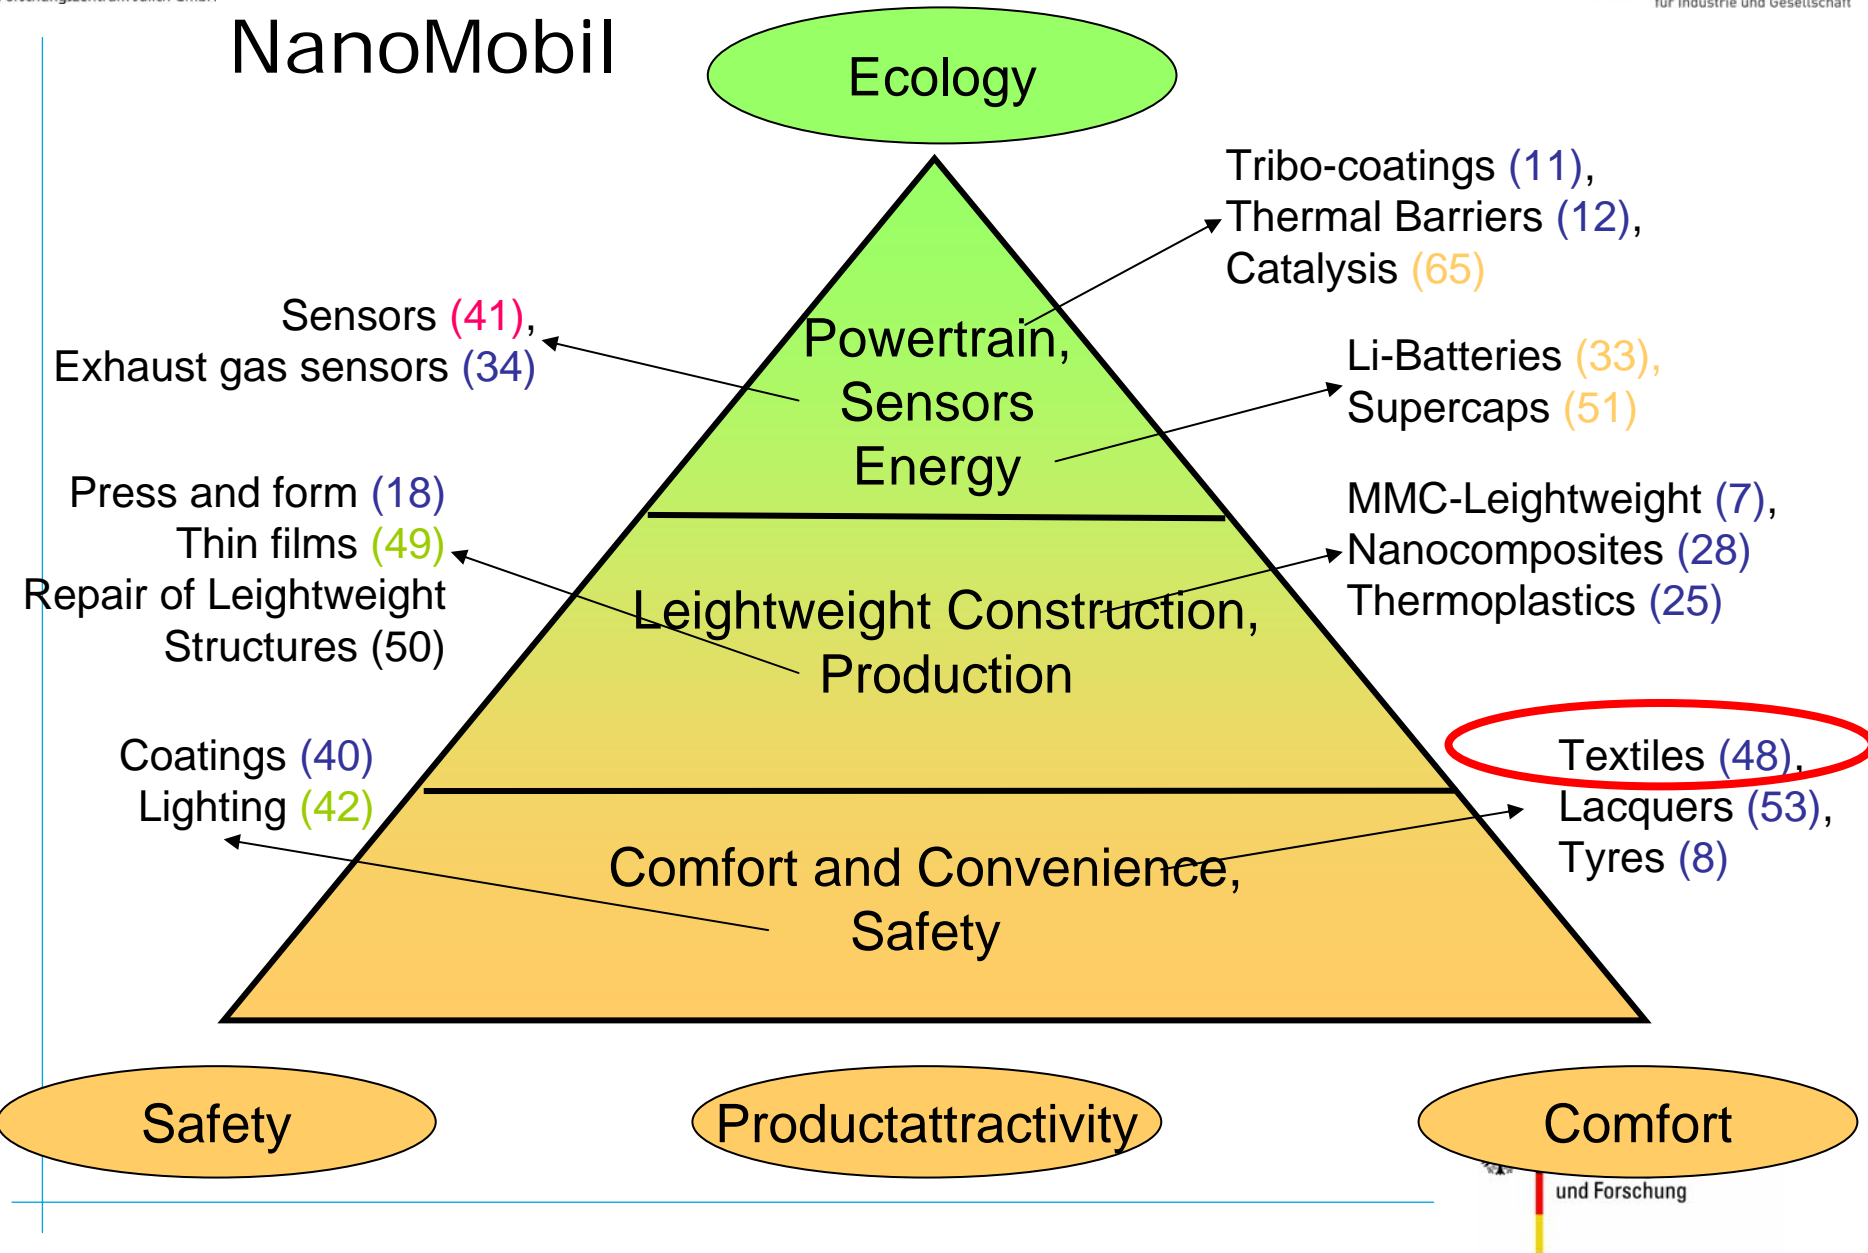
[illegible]

für Industrie und Gesellschaft

NanoMobil

Ecology

Tribo-coatings (11), Thermal Barriers (12), Catalysis (65)

Sensors (41), Exhaust gas sensors (34)

Powertrain, Sensors Energy

Li-Batteries (33), Supercaps (51)

Press and form (18) Thin films (49) Repair of Leightweight Structures (50)

MMC-Leightweight (7), Nanocomposites (28) Thermoplastics (25)

Leightweight Construction, Production

Coatings (40) Lighting (42)

Textiles (48), Lacquers (53), Tyres (8)

Comfort and Convenience, Safety

Safety

Productattractivity

Comfort

und Forschung